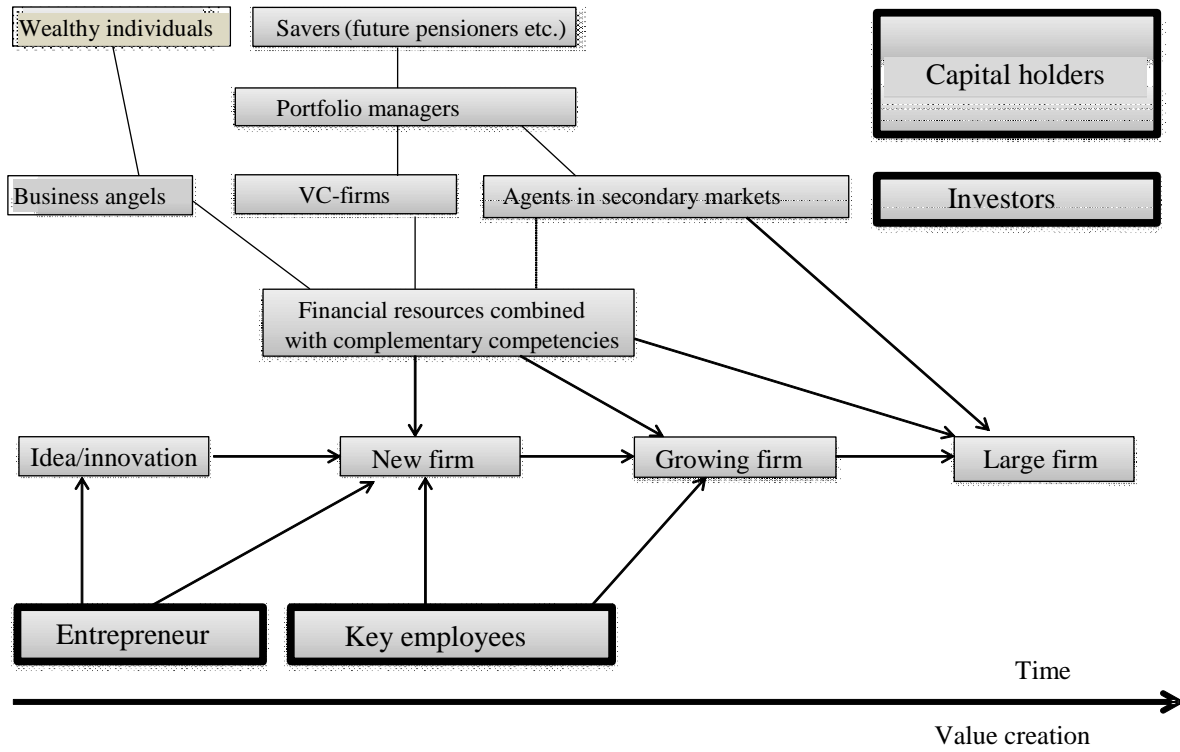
Wealthy individuals

Savers (future pensioners etc.)

Capital holders

Portfolio managers

Business angels

VC-firms

Agents in secondary markets

Investors

Financial resources combined with complementary competencies

Idea/innovation

New firm

Growing firm

Large firm

Entrepreneur

Key employees

Time

Value creation